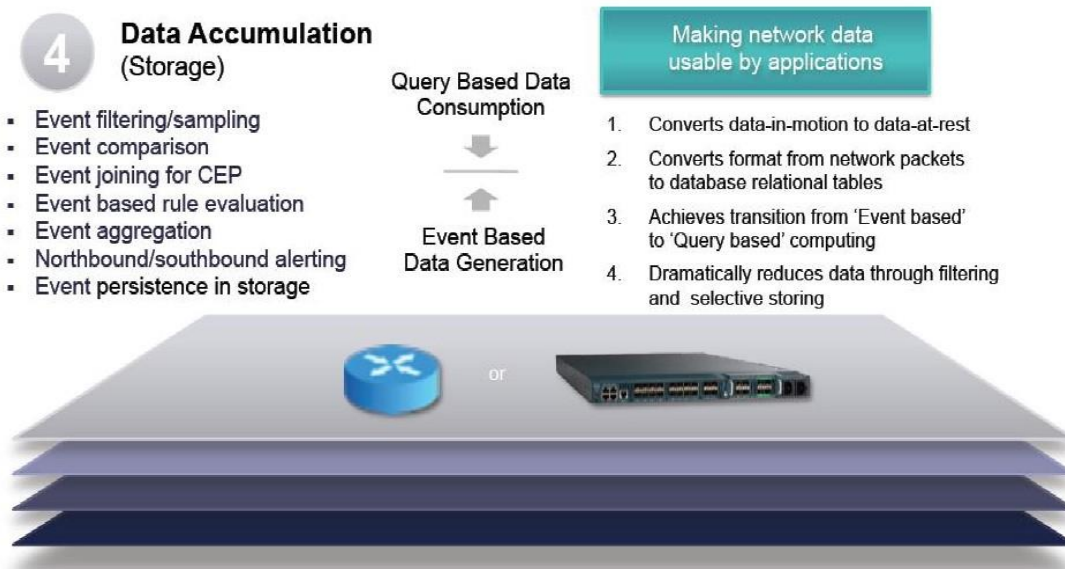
4

Data Accumulation
(Storage)

- Event filtering/sampling
- Event comparison
- Event joining for CEP
- Event based rule evaluation
- Event aggregation
- Northbound/southbound alerting
- Event persistence in storage

Query Based Data Consumption

Event Based Data Generation

Making network data usable by applications

1. Converts data-in-motion to data-at-rest
2. Converts format from network packets to database relational tables
3. Achieves transition from 'Event based' to 'Query based' computing
4. Dramatically reduces data through filtering and selective storing

or